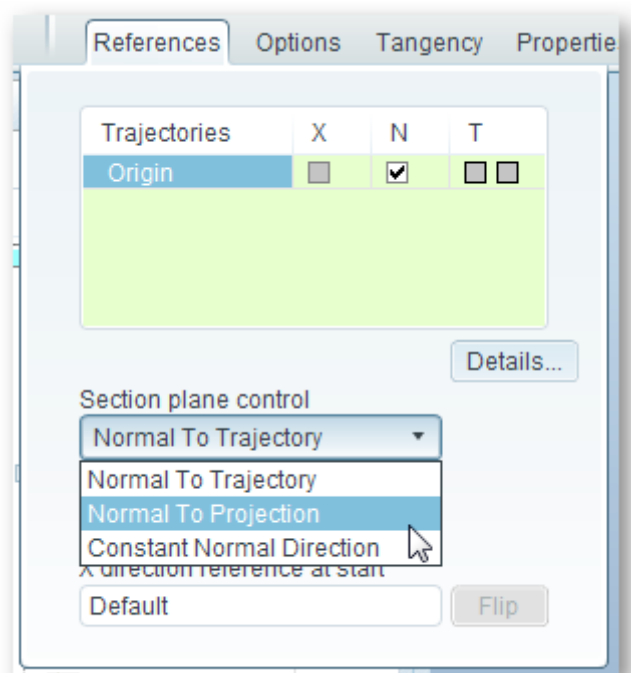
References Options Tangency Propertie

| Trajectories | X | N | T |
|---|---|---|---|
| Origin | ☐ | ☑ | ☐ ☐ |

Details...

Section plane control

Normal To Trajectory

Normal To Trajectory
Normal To Projection
Constant Normal Direction

X direction reference at start

Default

Flip